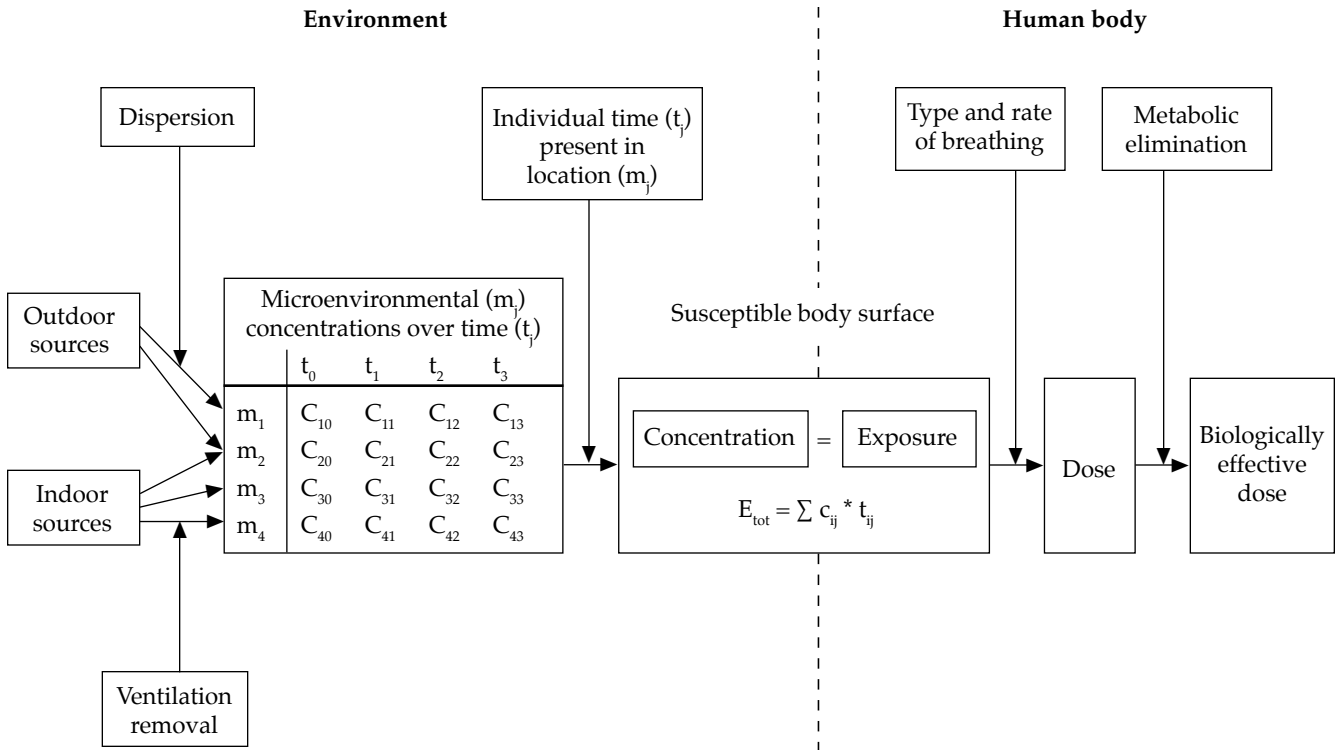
Environment

Human body

Dispersion

Individual time ($t_j$) present in location ($m_j$)

Type and rate of breathing

Metabolic elimination

Outdoor sources

Indoor sources

Microenvironmental ($m_j$) concentrations over time ($t_j$)

|  | $t_0$ | $t_1$ | $t_2$ | $t_3$ |
|---|---|---|---|---|
| $m_1$ | $C_{10}$ | $C_{11}$ | $C_{12}$ | $C_{13}$ |
| $m_2$ | $C_{20}$ | $C_{21}$ | $C_{22}$ | $C_{23}$ |
| $m_3$ | $C_{30}$ | $C_{31}$ | $C_{32}$ | $C_{33}$ |
| $m_4$ | $C_{40}$ | $C_{41}$ | $C_{42}$ | $C_{43}$ |

Susceptible body surface

Concentration = Exposure

$E_{tot} = \sum c_{ij} * t_{ij}$

Dose

Biologically effective dose

Ventilation removal